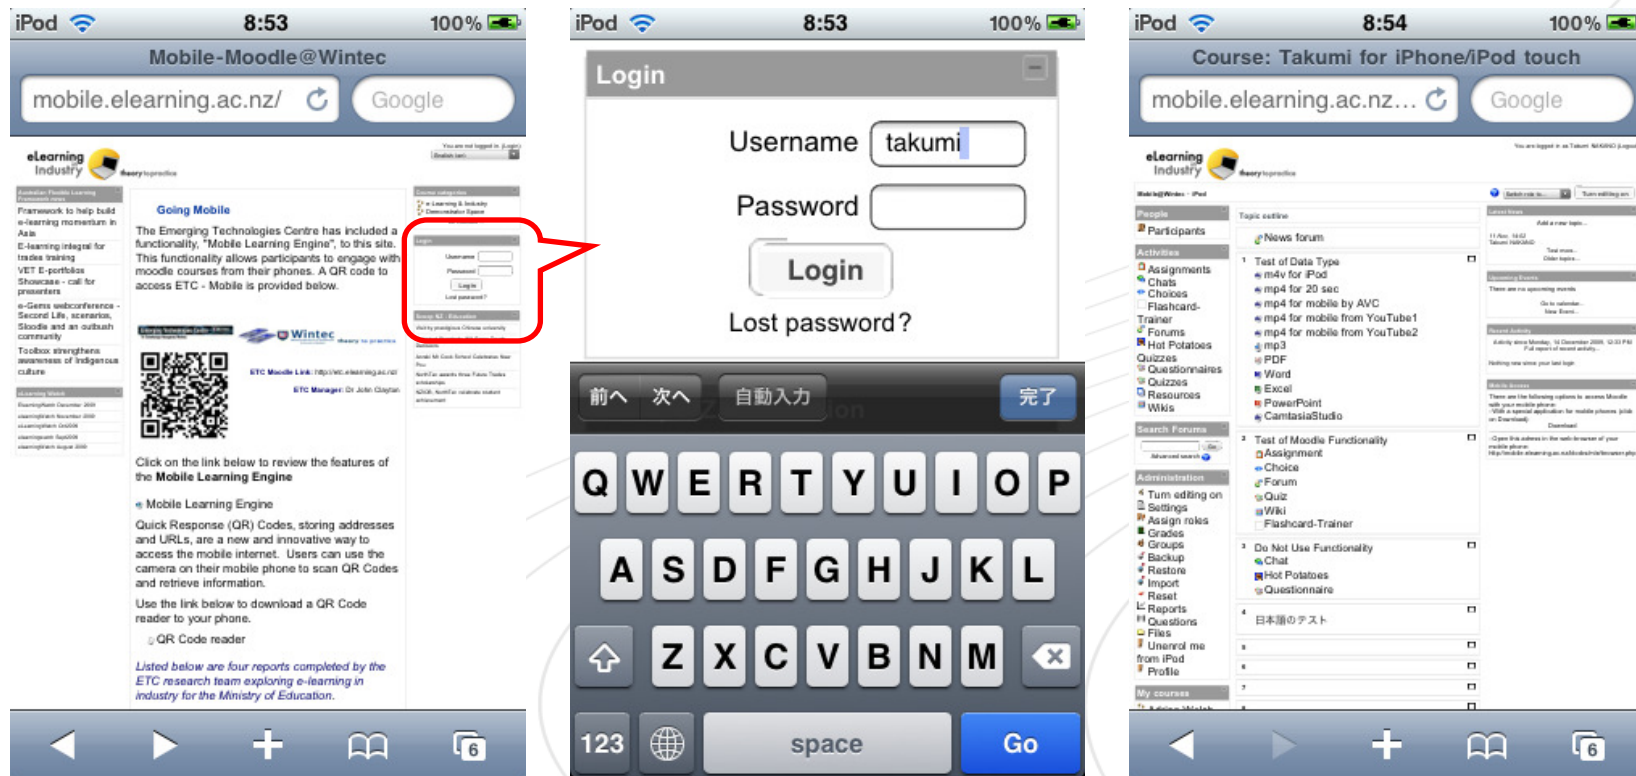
iPod 8:53 100%

Mobile-Moodle@Wintec

mobile.elearning.ac.nz/

Google

eLearning Industry

Going Mobile

The Emerging Technologies Centre has included a functionality, "Mobile Learning Engine", to this site. This functionality allows participants to engage with moodle courses from their phones. A QR code to access ETC - Mobile is provided below.

Framework to help build e-learning momentum in Asia

E-learning integral for trades training

VET E-portfolios Showcase - call for presenters

e-Gems webconference - Second Life, scenarios, Sloodle and an outbush community

Toolbox strengthens awareness of Indigenous culture

Username

Password

Login

Lost password?

Wintec

ETC Moodle Link:

ETC Manager: Dr John Clayton

Click on the link below to review the features of the Mobile Learning Engine

Mobile Learning Engine

Quick Response (QR) Codes, storing addresses and URLs, are a new and innovative way to access the mobile internet. Users can use the camera on their mobile phone to scan QR Codes and retrieve information.

Use the link below to download a QR Code reader to your phone.

QR Code reader

Listed below are four reports completed by the ETC research team exploring e-learning in industry for the Ministry of Education.

6

iPod 8:53 100%

Login

Username takumi

Password

Login

Lost password?

前へ 次へ 自動入力 完了

Q W E R T Y U I O P

A S D F G H J K L

Z X C V B N M

123 space Go

iPod 8:54 100%

Course: Takumi for iPhone/iPod touch

mobile.elearning.ac.nz...

Google

eLearning Industry

People
Participants

Activities
Assignments
Chats
Choices
Flashcard-Trainer
Forums
Hot Potatoes
Quizzes
Questionnaires
Quizzes
Resources
Wikis

Search Forums

Administration
Turn editing on
Settings
Assign roles
Grades
Groups
Backup
Restore
Import
Reset
Reports
Questions
Files
Unenrol me from iPod
Profile

My courses

Topic outline

News forum

1 Test of Data Type
m4v for iPod
mp4 for 20 sec
mp4 for mobile by AVC
mp4 for mobile from YouTube1
mp4 for mobile from YouTube2
mp3
PDF
Word
Excel
PowerPoint
CamtasiaStudio

2 Test of Moodle Functionality
Assignment
Choice
Forum
Quiz
Wiki
Flashcard-Trainer

3 Do Not Use Functionality
Chat
Hot Potatoes
Questionnaire

4 日本語のテスト

5
6
7

6